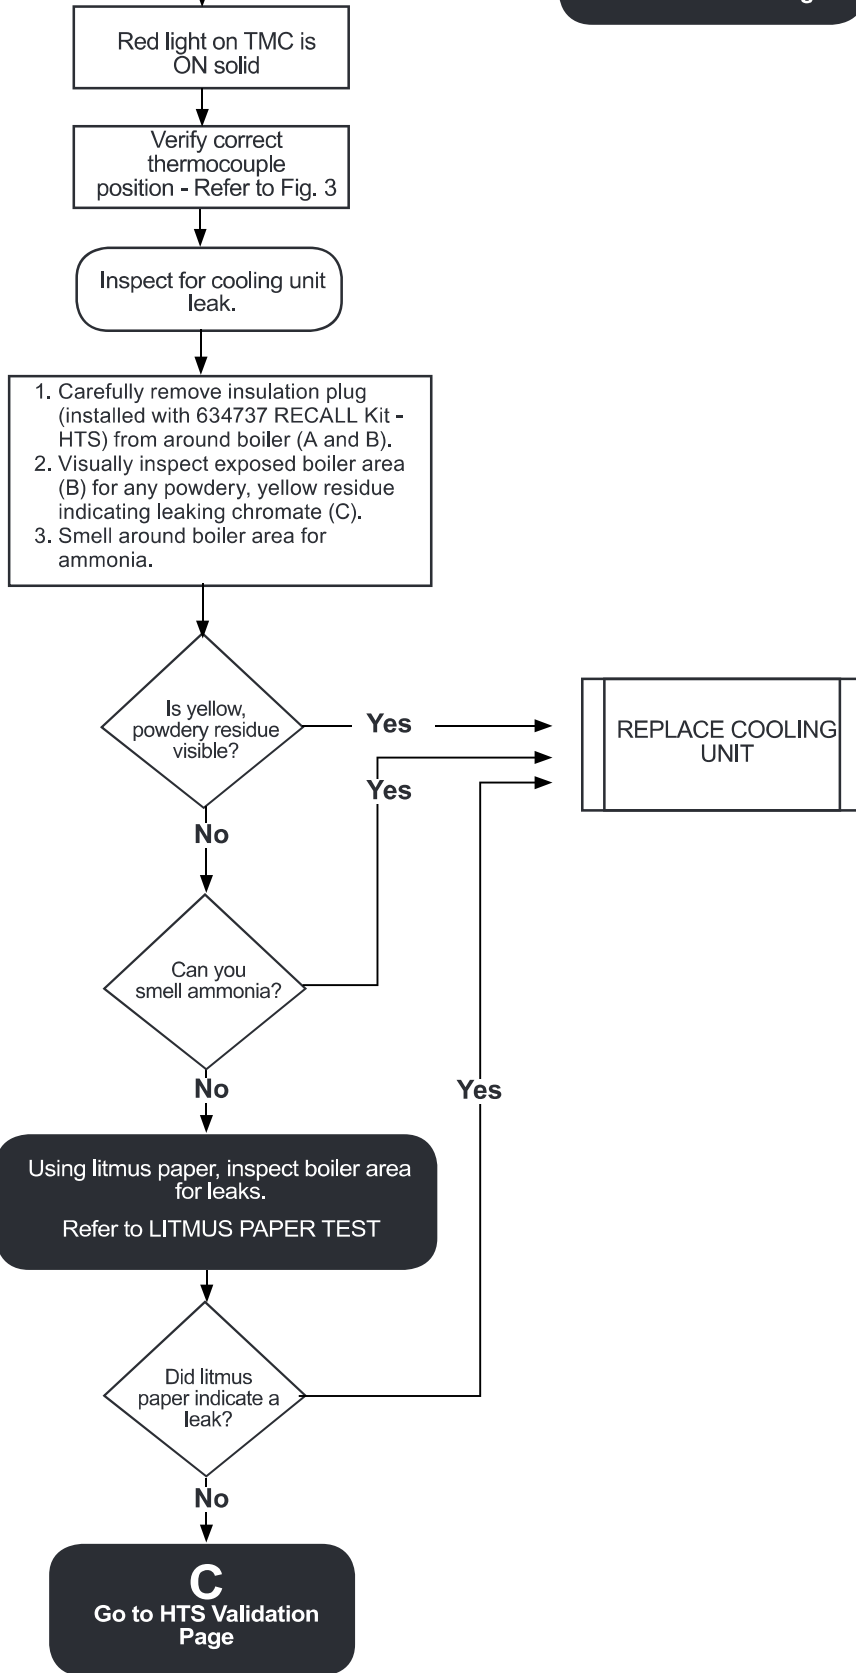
Red light on TMC is ON solid

Verify correct thermocouple position - Refer to Fig. 3

Inspect for cooling unit leak.

1. Carefully remove insulation plug (installed with 634737 RECALL Kit - HTS) from around boiler (A and B).
2. Visually inspect exposed boiler area (B) for any powdery, yellow residue indicating leaking chromate (C).
3. Smell around boiler area for ammonia.

Is yellow, powdery residue visible?

Yes

REPLACE COOLING UNIT

Yes

No

Can you smell ammonia?

No

Yes

Using litmus paper, inspect boiler area for leaks.

Refer to LITMUS PAPER TEST

Did litmus paper indicate a leak?

No

C
Go to HTS Validation Page